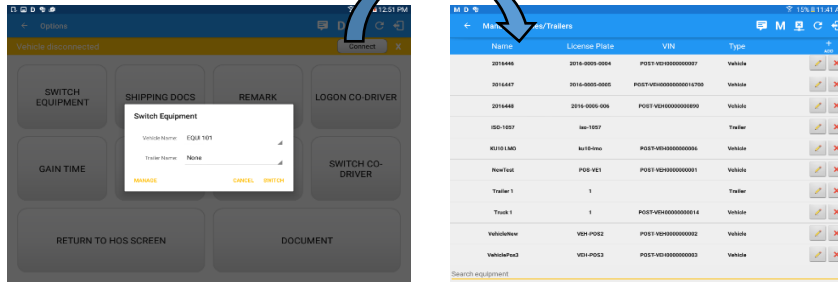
12:51 PM
Options
Vehicle disconnected
Connect
X
SWITCH EQUIPMENT
SHIPPING DOCS
REMARK
LOGON CO-DRIVER
Switch Equipment
Vehicle Name EQUI 101
Trailer Name None
MANAGE
CANCEL
SWITCH
GAIN TIME
SWITCH CO-DRIVER
RETURN TO HOS SCREEN
DOCUMENT

15% 11:41
Ma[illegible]s/Trailers
M
ADD

| Name | License Plate | VIN | Type |
|---|---|---|---|
| 2016446 | 2016-0005-0004 | POST-VEH00000000007 | Vehicle |
| 2016447 | 2016-0005-0005 | POST-VEH0000000016700 | Vehicle |
| 2016448 | 2016-0005-006 | POST-VEH00000000090 | Vehicle |
| ISD-1057 | isx-1057 | | Trailer |
| KU10 LMO | ku10-lmo | POST-VEH00000000006 | Vehicle |
| NewTest | POS-VE1 | POST-VEH00000000001 | Vehicle |
| Trailer 1 | 1 | | Trailer |
| Truck 1 | 1 | POST-VEH00000000014 | Vehicle |
| VehicleNew | VEH-POS2 | POST-VEH00000000002 | Vehicle |
| VehiclePos3 | VEH-POS3 | POST-VEH00000000003 | Vehicle |

Search equipment